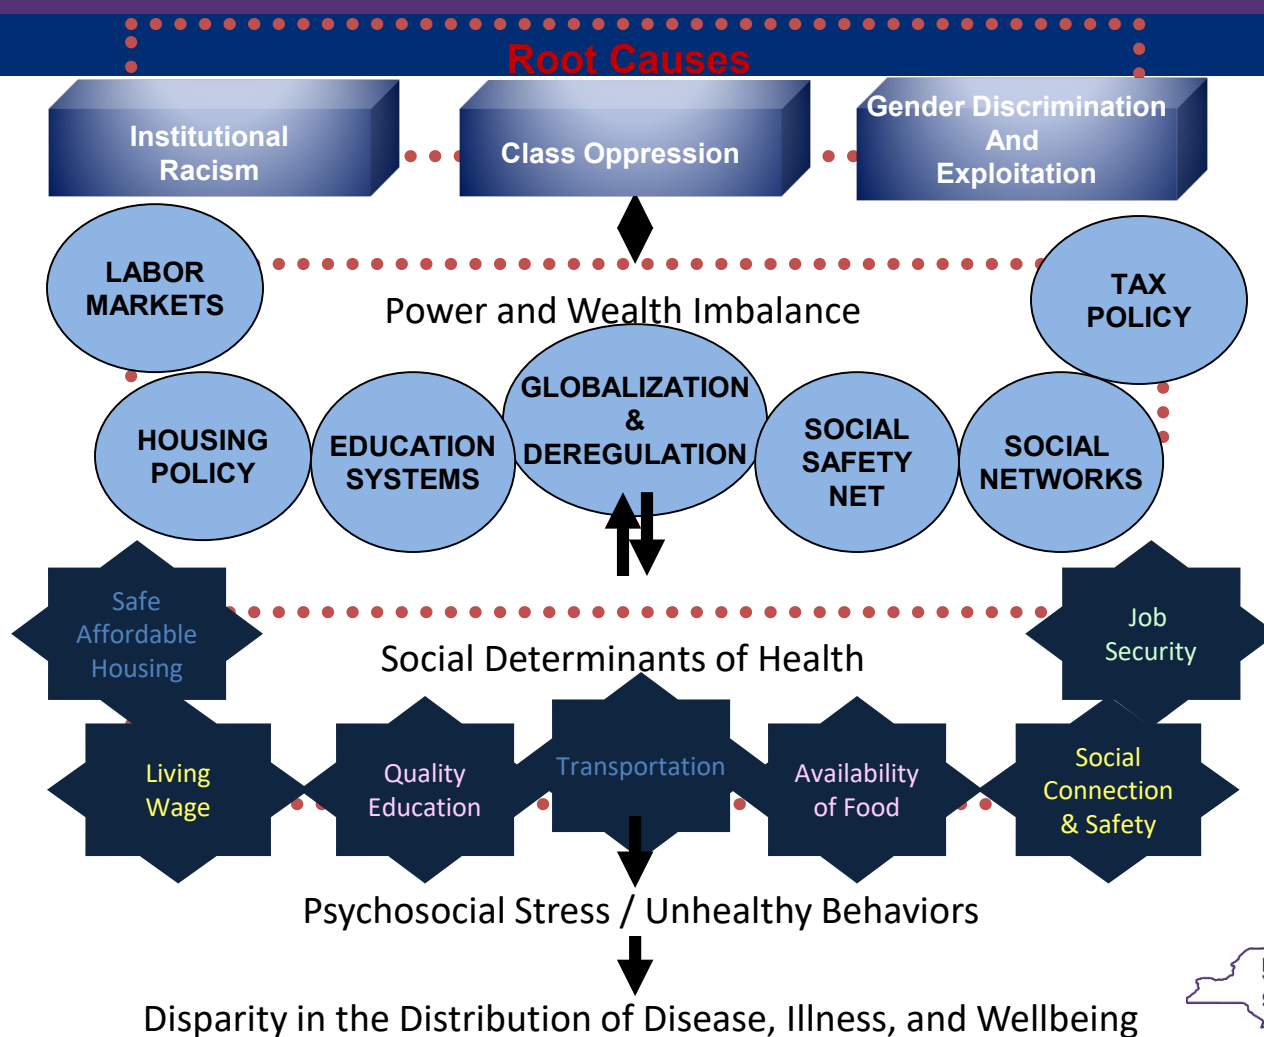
Root Causes

Institutional Racism

Class Oppression

Gender Discrimination And Exploitation

LABOR MARKETS

TAX POLICY

Power and Wealth Imbalance

HOUSING POLICY

EDUCATION SYSTEMS

GLOBALIZATION & DEREGULATION

SOCIAL SAFETY NET

SOCIAL NETWORKS

Safe Affordable Housing

Job Security

Social Determinants of Health

Living Wage

Quality Education

Transportation

Availability of Food

Social Connection & Safety

Psychosocial Stress / Unhealthy Behaviors

Disparity in the Distribution of Disease, Illness, and Wellbeing